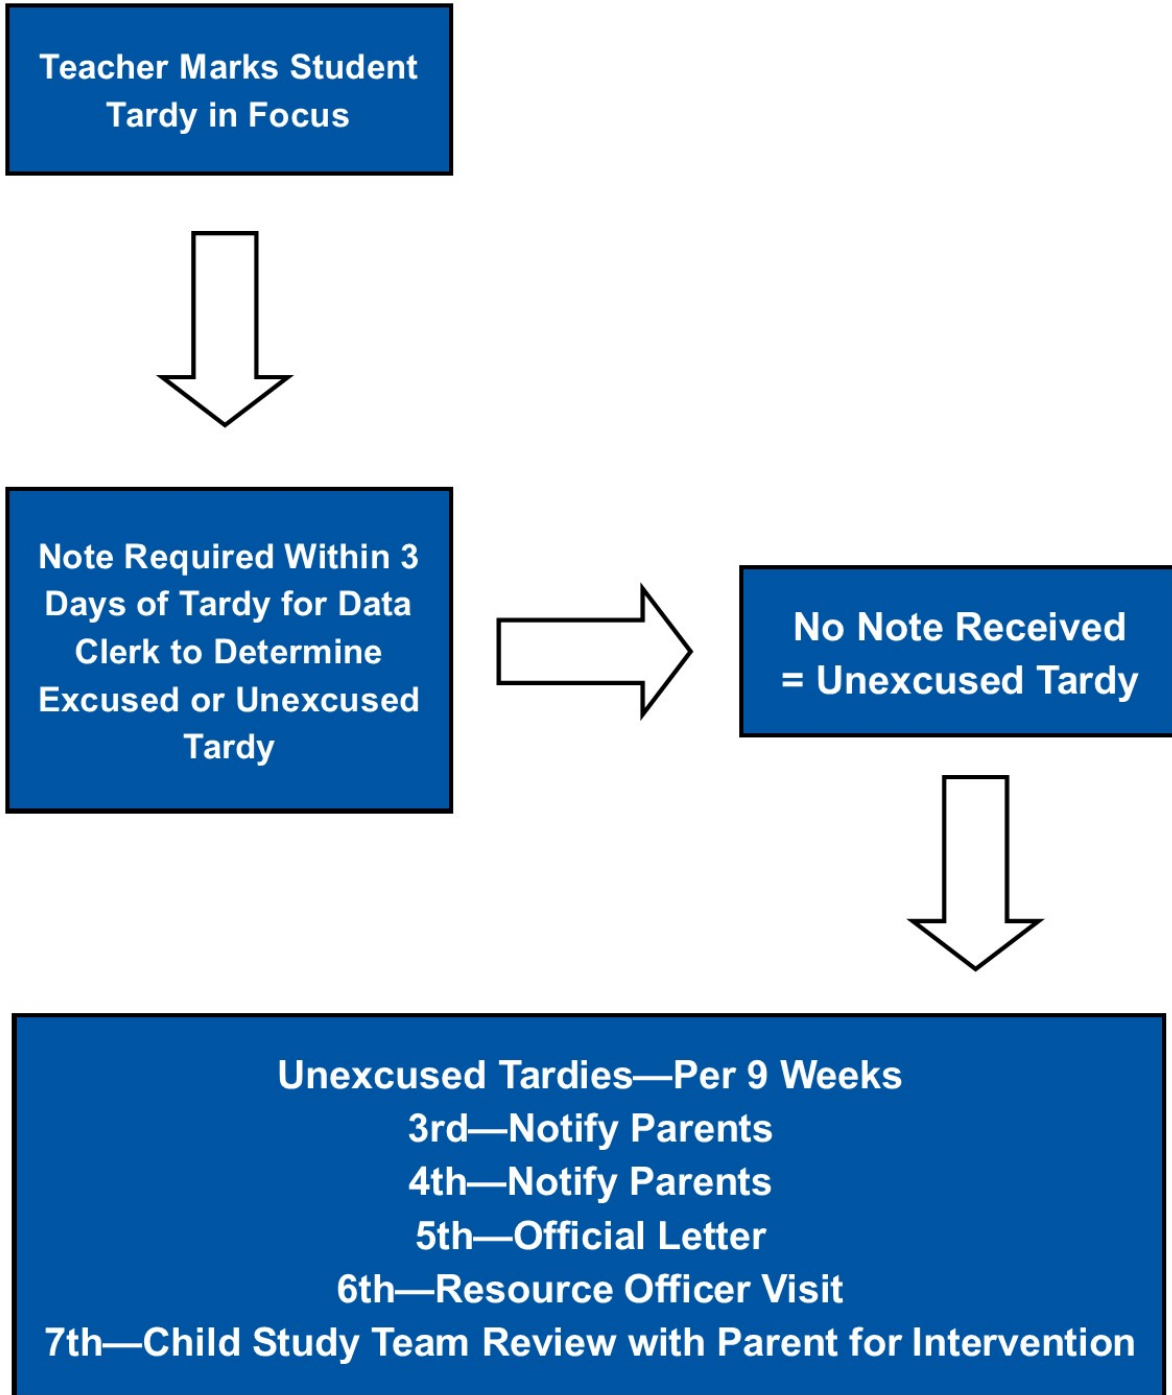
Teacher Marks Student Tardy in Focus

Note Required Within 3 Days of Tardy for Data Clerk to Determine Excused or Unexcused Tardy

No Note Received = Unexcused Tardy

Unexcused Tardies—Per 9 Weeks
3rd—Notify Parents
4th—Notify Parents
5th—Official Letter
6th—Resource Officer Visit
7th—Child Study Team Review with Parent for Intervention